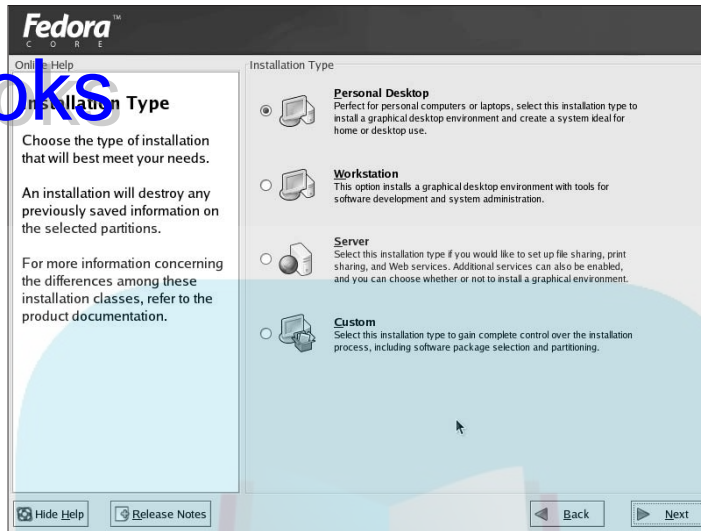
Fedora™
C O R E

Online Help

oks

Installation Type

Choose the type of installation that will best meet your needs.

An installation will destroy any previously saved information on the selected partitions.

For more information concerning the differences among these installation classes, refer to the product documentation.

Installation Type

Personal Desktop
Perfect for personal computers or laptops, select this installation type to install a graphical desktop environment and create a system ideal for home or desktop use.

Workstation
This option installs a graphical desktop environment with tools for software development and system administration.

Server
Select this installation type if you would like to set up file sharing, print sharing, and Web services. Additional services can also be enabled, and you can choose whether or not to install a graphical environment.

Custom
Select this installation type to gain complete control over the installation process, including software package selection and partitioning.

Hide Help

Release Notes

Back

Next